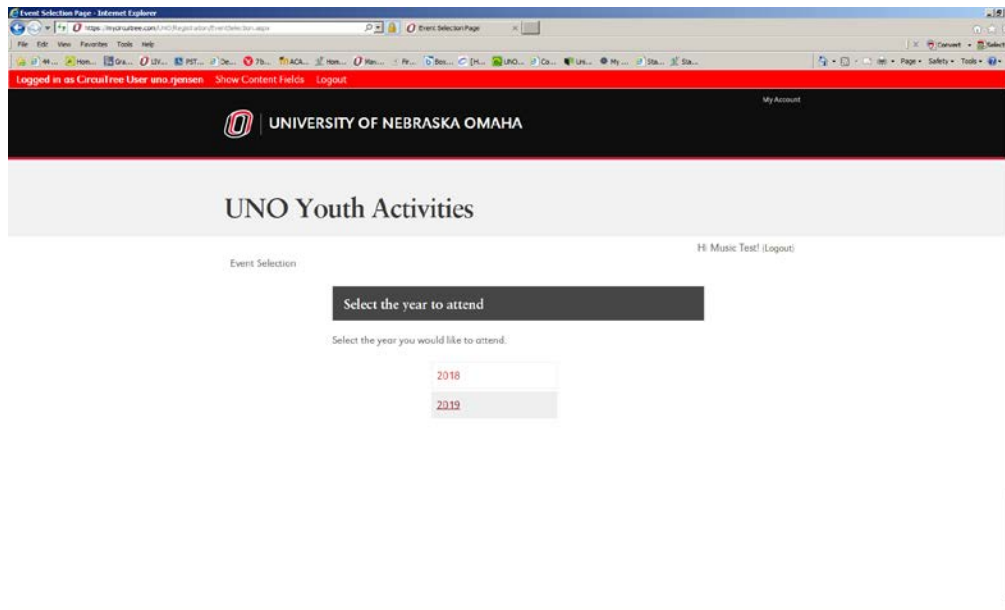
Event Selection Page - Internet Explorer

https://mycircuitree.com/UNO/Registration/EventSelection.aspx

Event Selection Page

File Edit View Favorites Tools Help

Convert Select

Page Safety Tools

Logged in as CircuiTree User uno.rjensen Show Content Fields Logout

My Account

UNIVERSITY OF NEBRASKA OMAHA

UNO Youth Activities

Hi Music Test! (Logout)

Event Selection

Select the year to attend

Select the year you would like to attend.

2018

2019